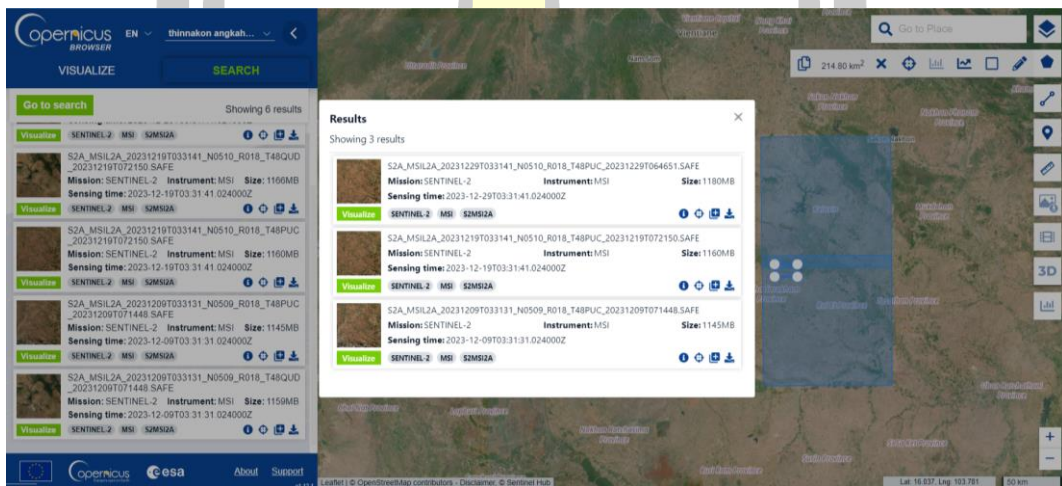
Copernicus BROWSER EN thinnakon angkah...

VISUALIZE SEARCH

Go to search Showing 6 results

Visualize SENTINEL-2 MSI S2MSI2A

S2A_MSIL2A_20231219T033141_N0510_R018_T48QUD_20231219T072150.SAFE
Mission: SENTINEL-2 Instrument: MSI Size: 1166MB
Sensing time: 2023-12-19T03:31:41.024000Z
Visualize SENTINEL-2 MSI S2MSI2A

S2A_MSIL2A_20231219T033141_N0510_R018_T48PUC_20231219T072150.SAFE
Mission: SENTINEL-2 Instrument: MSI Size: 1160MB
Sensing time: 2023-12-19T03:31:41.024000Z
Visualize SENTINEL-2 MSI S2MSI2A

S2A_MSIL2A_20231209T033131_N0509_R018_T48PUC_20231209T071448.SAFE
Mission: SENTINEL-2 Instrument: MSI Size: 1145MB
Sensing time: 2023-12-09T03:31:31.024000Z
Visualize SENTINEL-2 MSI S2MSI2A

S2A_MSIL2A_20231209T033131_N0509_R018_T48QUD_20231209T071448.SAFE
Mission: SENTINEL-2 Instrument: MSI Size: 1159MB
Sensing time: 2023-12-09T03:31:31.024000Z
Visualize SENTINEL-2 MSI S2MSI2A

Copernicus esa About Support

Results
Showing 3 results

S2A_MSIL2A_20231229T033141_N0510_R018_T48PUC_20231229T064651.SAFE
Mission: SENTINEL-2 Instrument: MSI Size: 1180MB
Sensing time: 2023-12-29T03:31:41.024000Z
Visualize SENTINEL-2 MSI S2MSI2A

S2A_MSIL2A_20231219T033141_N0510_R018_T48PUC_20231219T072150.SAFE
Mission: SENTINEL-2 Instrument: MSI Size: 1160MB
Sensing time: 2023-12-19T03:31:41.024000Z
Visualize SENTINEL-2 MSI S2MSI2A

S2A_MSIL2A_20231209T033131_N0509_R018_T48PUC_20231209T071448.SAFE
Mission: SENTINEL-2 Instrument: MSI Size: 1145MB
Sensing time: 2023-12-09T03:31:31.024000Z
Visualize SENTINEL-2 MSI S2MSI2A

Go to Place

214.80 km²

3D

Leaflet | © OpenStreetMap contributors - Disclaimer, © Sentinel Hub

Lat: 16.037, Lng: 103.781 50 km